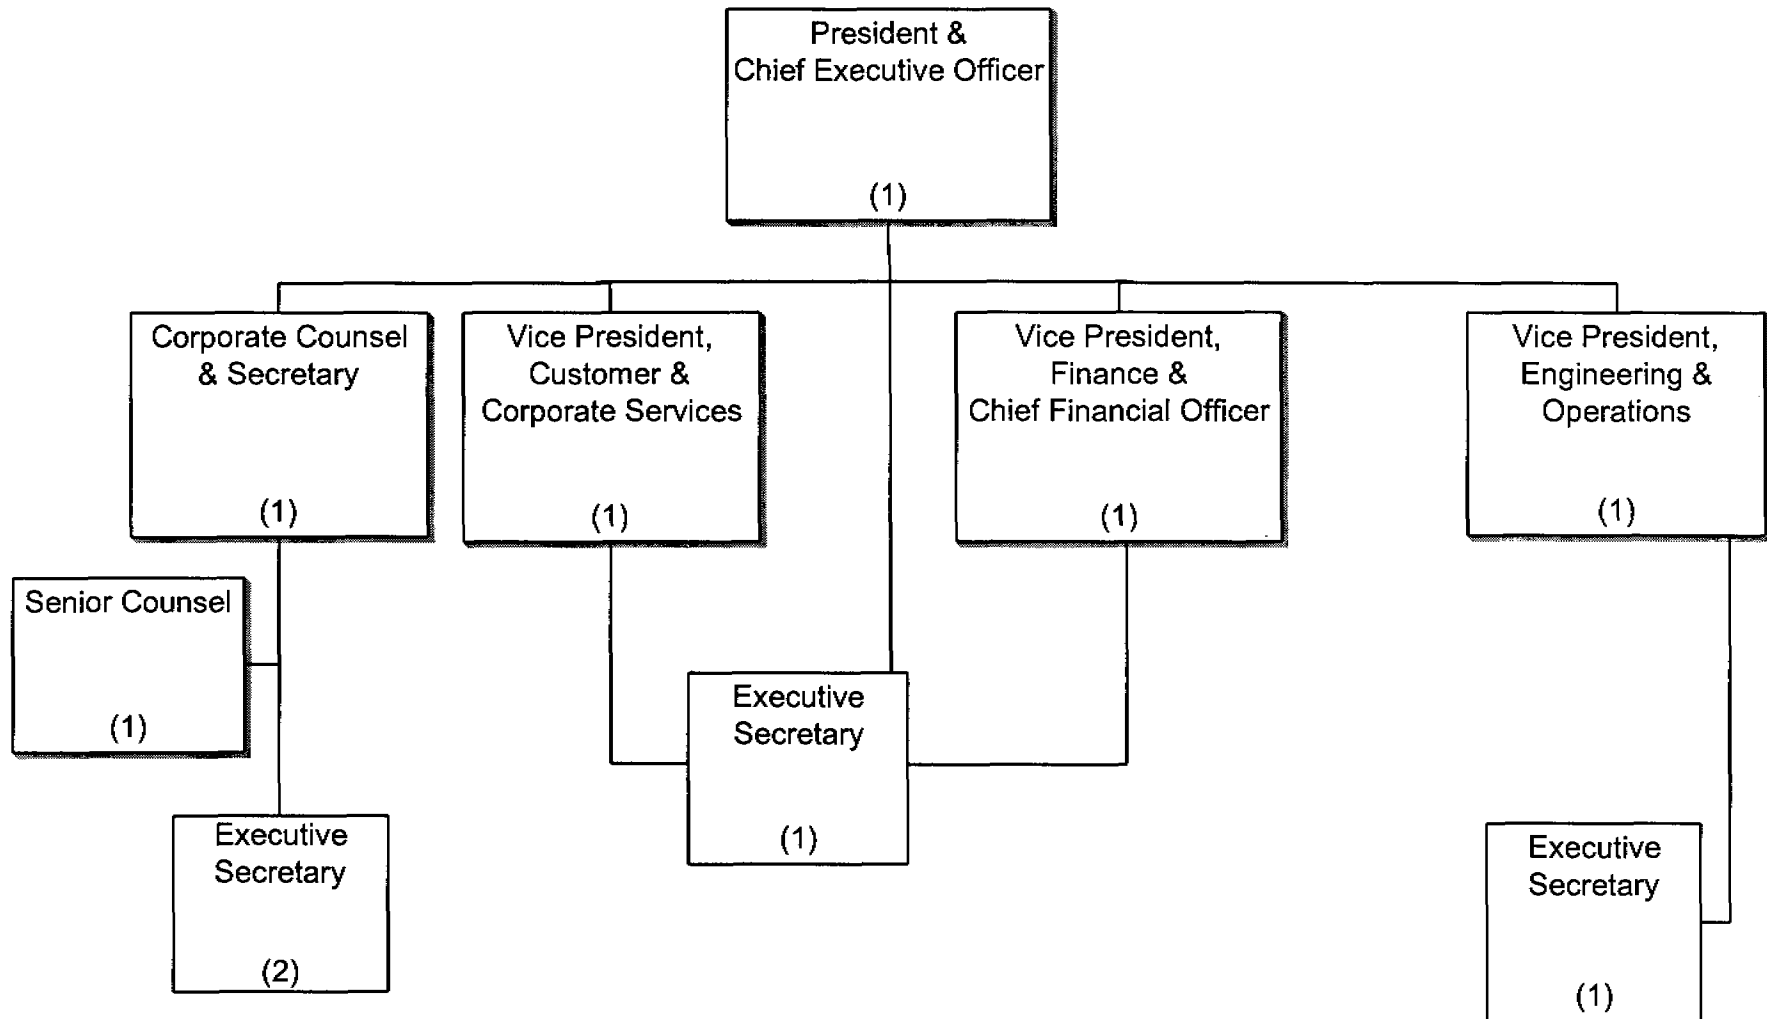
President & Chief Executive Officer

(1)

Corporate Counsel & Secretary

(1)

Vice President, Customer & Corporate Services

(1)

Vice President, Finance & Chief Financial Officer

(1)

Vice President, Engineering & Operations

(1)

Senior Counsel

(1)

Executive Secretary

(1)

Executive Secretary

(2)

Executive Secretary

(1)